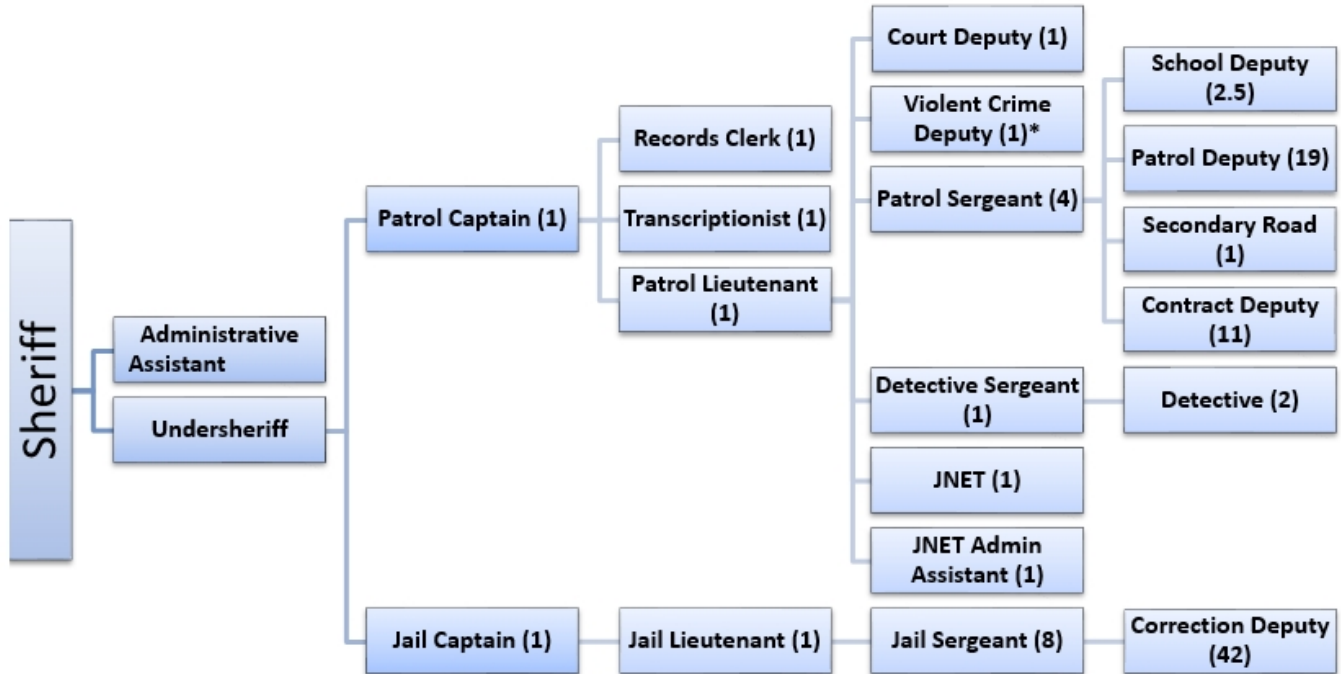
Sheriff

Administrative Assistant

Undersheriff

Patrol Captain (1)

Records Clerk (1)

Transcriptionist (1)

Patrol Lieutenant (1)

Court Deputy (1)

Violent Crime Deputy (1)*

Patrol Sergeant (4)

School Deputy (2.5)

Patrol Deputy (19)

Secondary Road (1)

Contract Deputy (11)

Detective Sergeant (1)

Detective (2)

JNET (1)

JNET Admin Assistant (1)

Jail Captain (1)

Jail Lieutenant (1)

Jail Sergeant (8)

Correction Deputy (42)